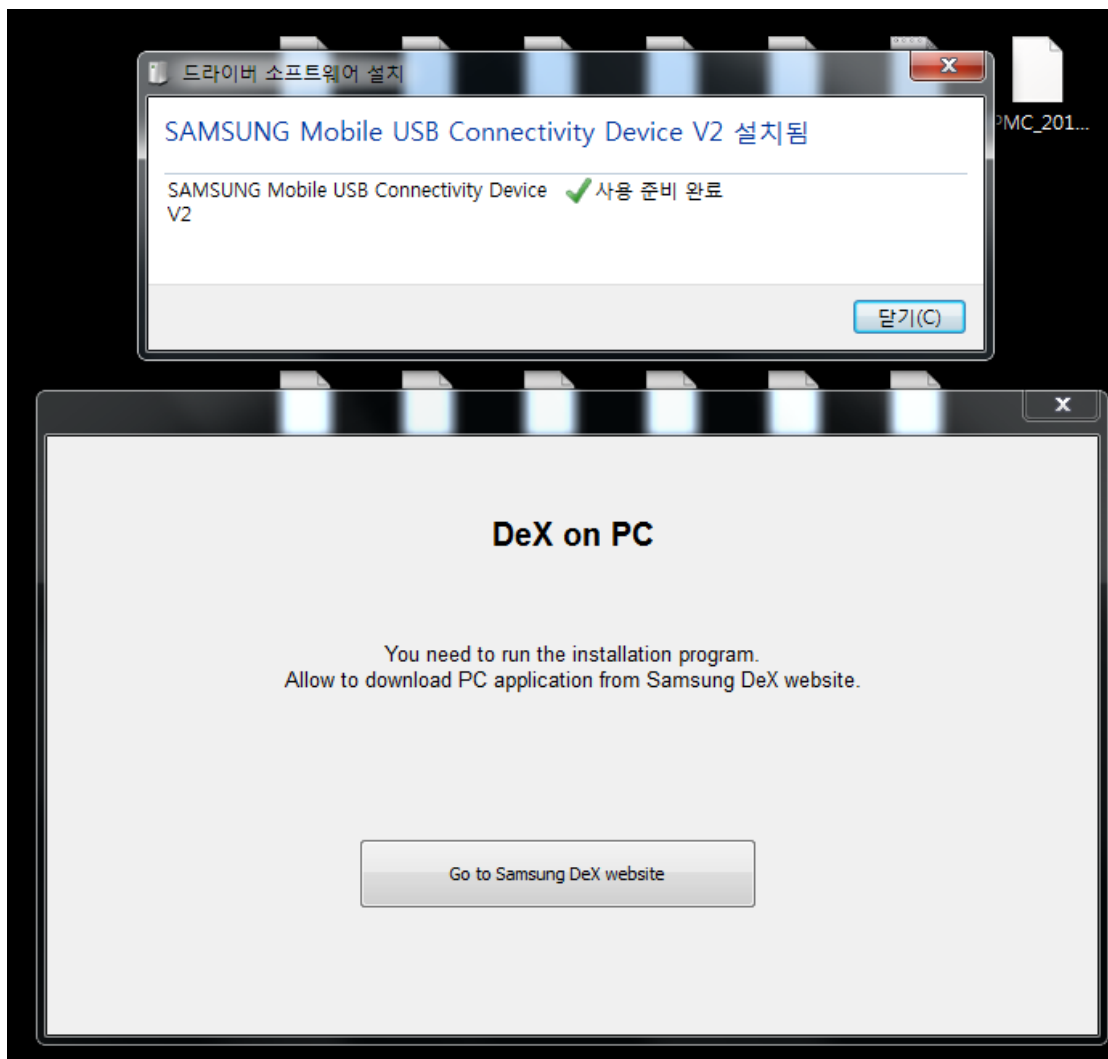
드라이버 소프트웨어 설치

SAMSUNG Mobile USB Connectivity Device V2 설치됨

SAMSUNG Mobile USB Connectivity Device V2 사용 준비 완료

닫기(C)

PMC_201...

DeX on PC

You need to run the installation program.
Allow to download PC application from Samsung DeX website.

Go to Samsung DeX website